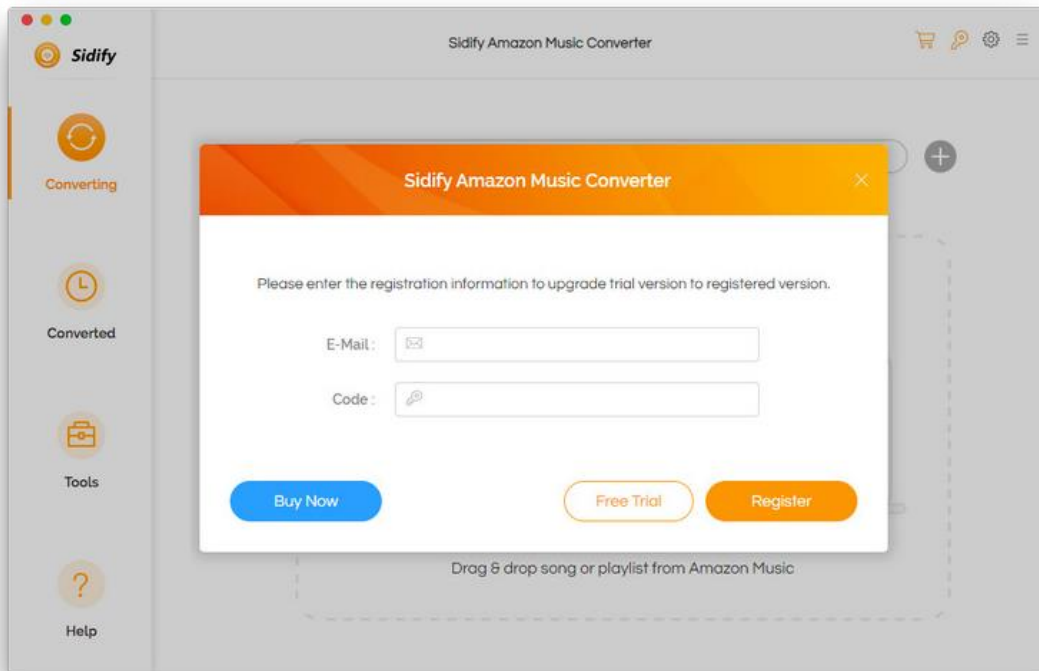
Sidify

Sidify Amazon Music Converter

Converting

Converted

Tools

Help

Sidify Amazon Music Converter

Please enter the registration information to upgrade trial version to registered version.

E-Mail :

Code :

Buy Now

Free Trial

Register

Drag & drop song or playlist from Amazon Music